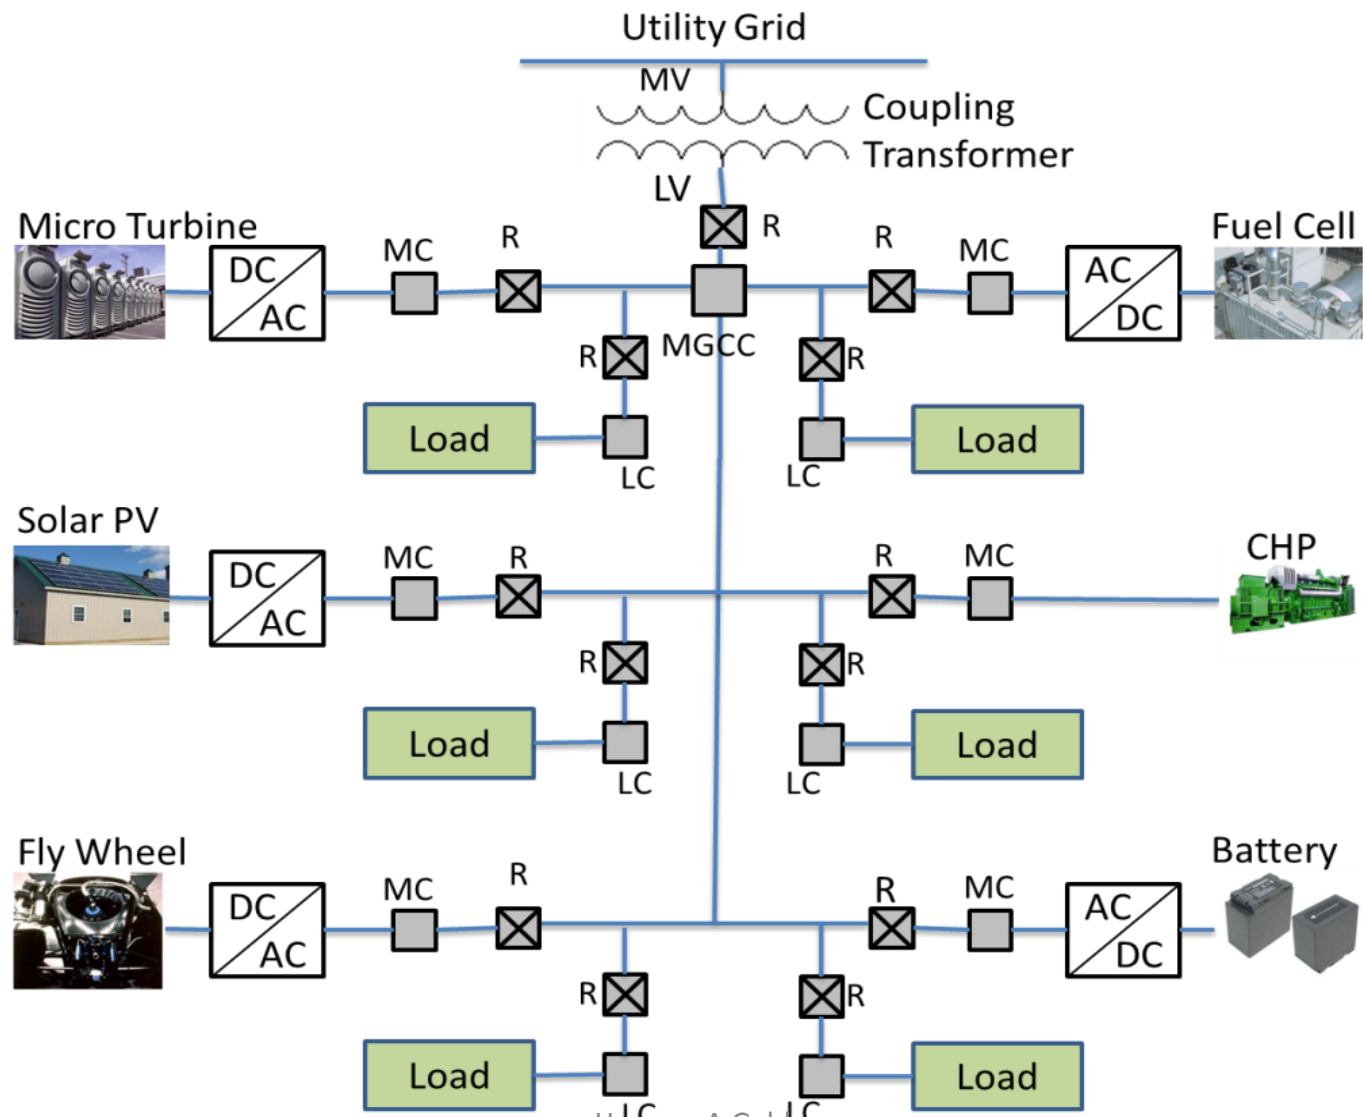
Utility Grid
MV
Coupling Transformer
LV
R
Micro Turbine
DC AC
MC
R
MGCC
R
MC
AC DC
Fuel Cell
R
R
Load
LC
LC
Load
Solar PV
DC AC
MC
R
R
MC
CHP
R
R
Load
LC
LC
Load
Fly Wheel
DC AC
MC
R
R
MC
AC DC
Battery
R
R
Load
LC
LC
Load